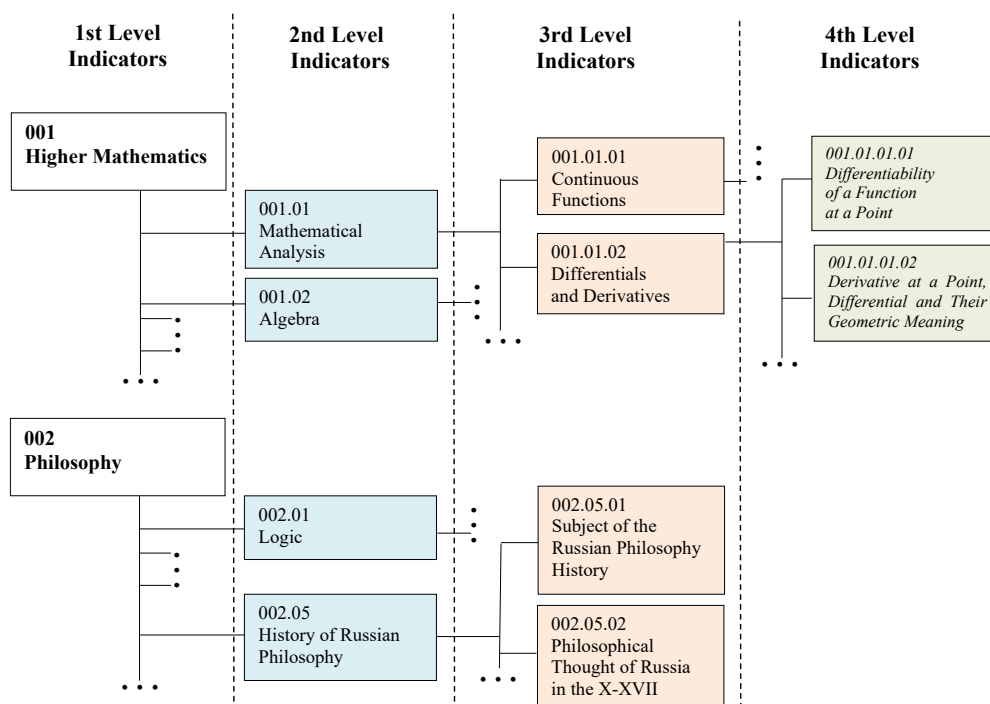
1st Level Indicators

2nd Level Indicators

3rd Level Indicators

4th Level Indicators

001
Higher Mathematics

001.01
Mathematical Analysis

001.02
Algebra

001.01.01
Continuous Functions

001.01.02
Differentials and Derivatives

*001.01.01.01*
*Differentiability of a Function at a Point*

*001.01.01.02*
*Derivative at a Point, Differential and Their Geometric Meaning*

002
Philosophy

002.01
Logic

002.05
History of Russian Philosophy

002.05.01
Subject of the Russian Philosophy History

002.05.02
Philosophical Thought of Russia in the X-XVII